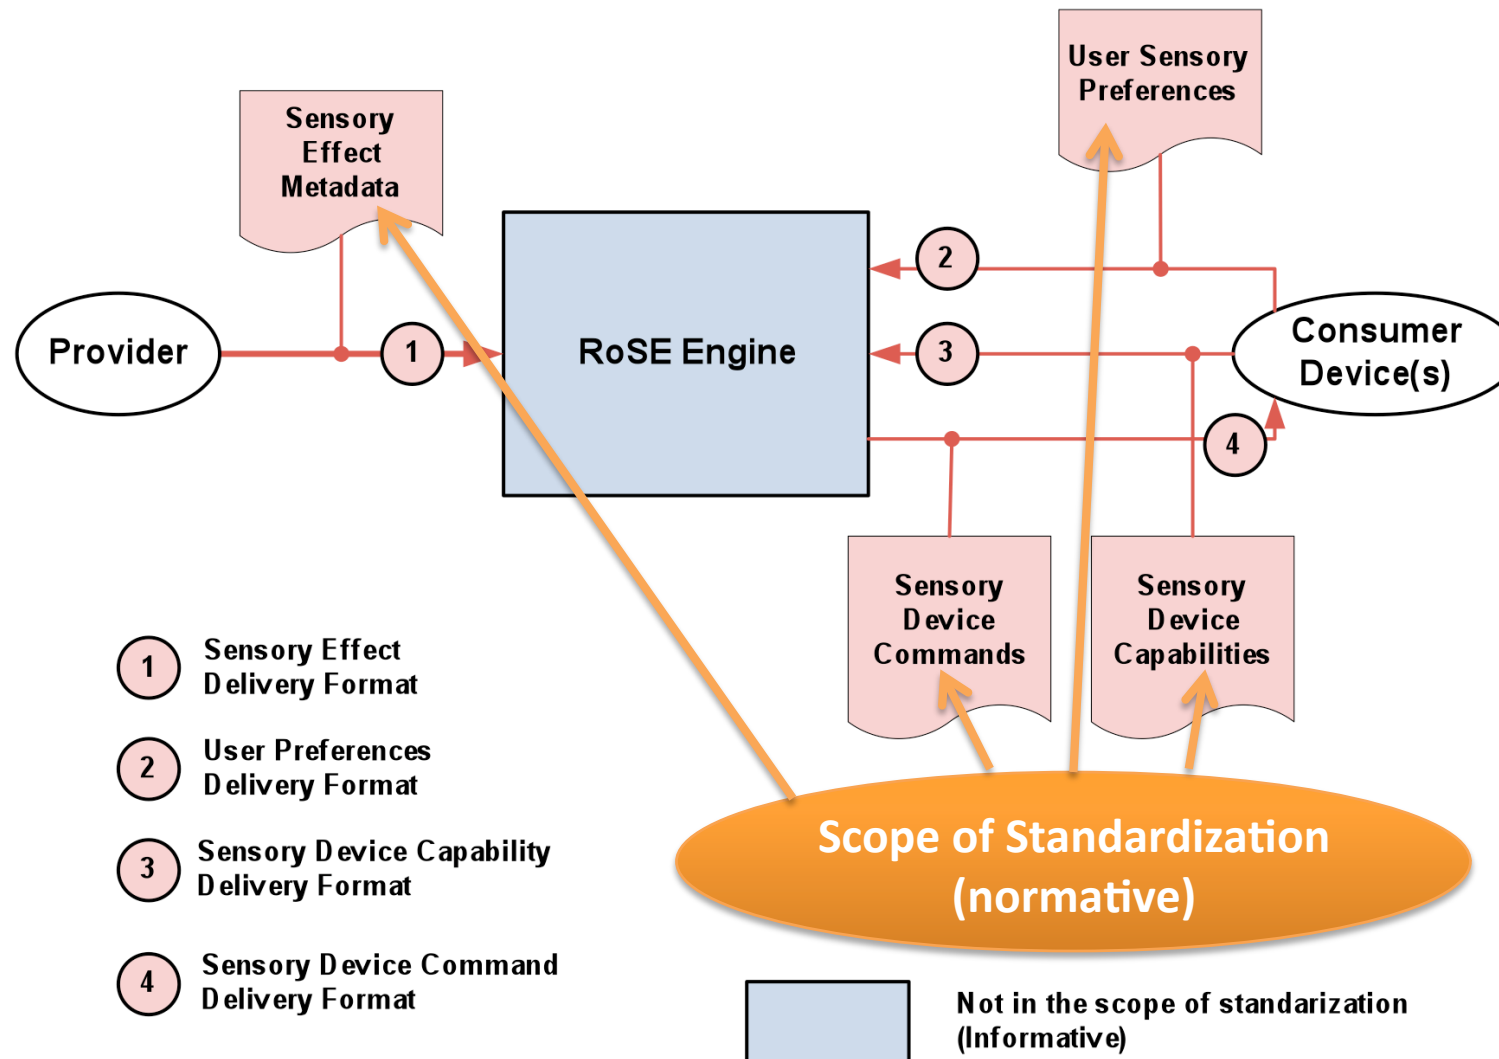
User Sensory Preferences

Sensory Effect Metadata

2

Provider

1

RoSE Engine

3

Consumer Device(s)

4

Sensory Device Commands

Sensory Device Capabilities

1 Sensory Effect Delivery Format

2 User Preferences Delivery Format

3 Sensory Device Capability Delivery Format

4 Sensory Device Command Delivery Format

Scope of Standardization (normative)

Not in the scope of standarization (Informative)